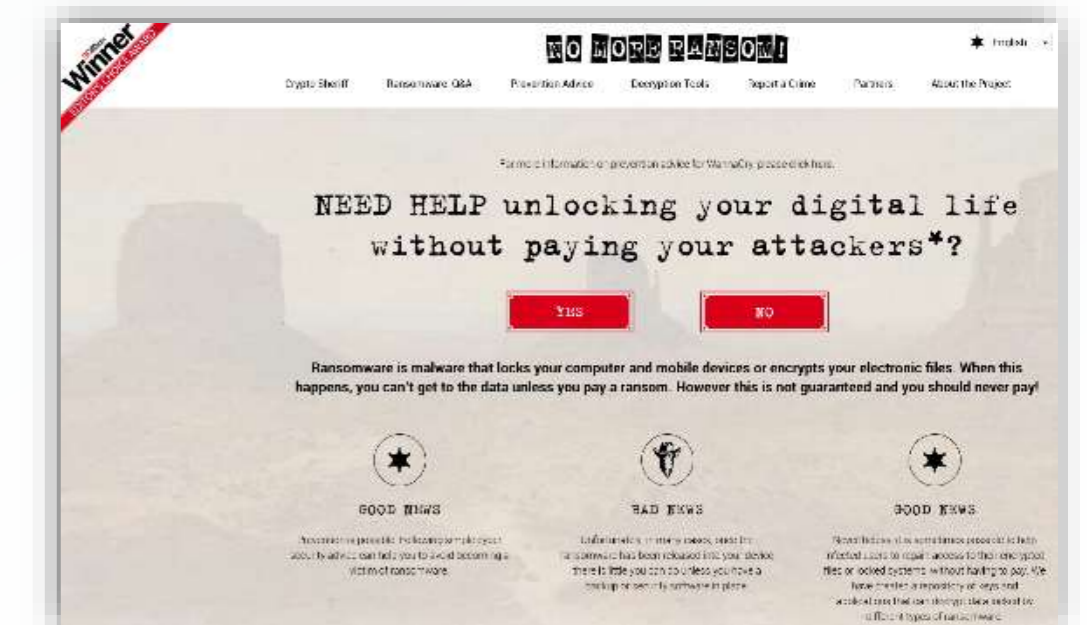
Winner
EDITOR'S CHOICE AWARD

NO MORE RANSOM!

English

Crypto Sheriff | Ransomware: Q&A | Prevention Advice | Decryption Tools | Report a Crime | Partners | About the Project

For more information on prevention advice for WannaCry please click here.

NEED HELP unlocking your digital life without paying your attackers*?

YES

NO

Ransomware is malware that locks your computer and mobile devices or encrypts your electronic files. When this happens, you can't get to the data unless you pay a ransom. However this is not guaranteed and you should never pay!

GOOD NEWS

Prevention is possible. Following simple cyber security advice can help you to avoid becoming a victim of ransomware.

BAD NEWS

Unfortunately, in many cases, once the ransomware has been released into your device there is little you can do unless you have a backup or security software in place.

GOOD NEWS

Nevertheless, it is sometimes possible to help infected users to regain access to their encrypted files or locked systems, without having to pay. We have created a repository of keys and applications that can decrypt data locked by different types of ransomware.